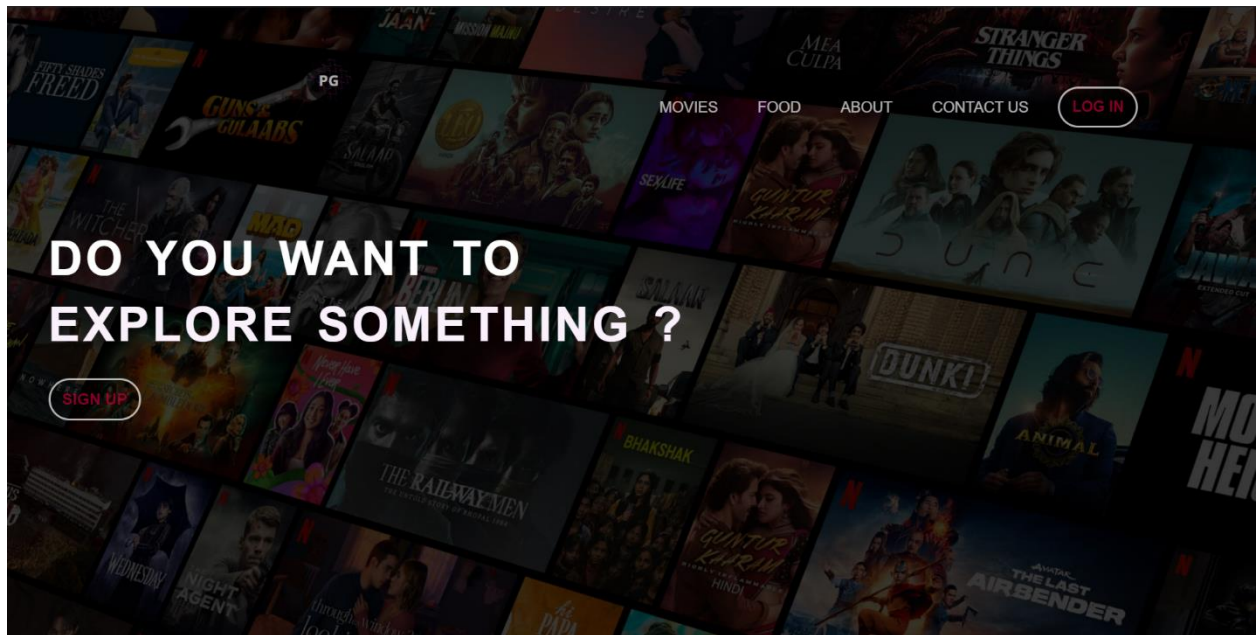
PG

MOVIES FOOD ABOUT CONTACT US LOG IN

DO YOU WANT TO EXPLORE SOMETHING ?

SIGN UP

FIFTY SHADES FREED

GUNS & GULAABS

SALAAR

THE WITCHER

SEX/LIFE

GUNTUR KAARAM

DUNE

STRANGER THINGS

MEA CULPA

DUNKI

ANIMAL

BHAKSHAK

THE RAILWAY MEN

WEDNESDAY

NIGHT AGENT

AVATAR THE LAST AIRBENDER

HINDI

MISSION MAJNU